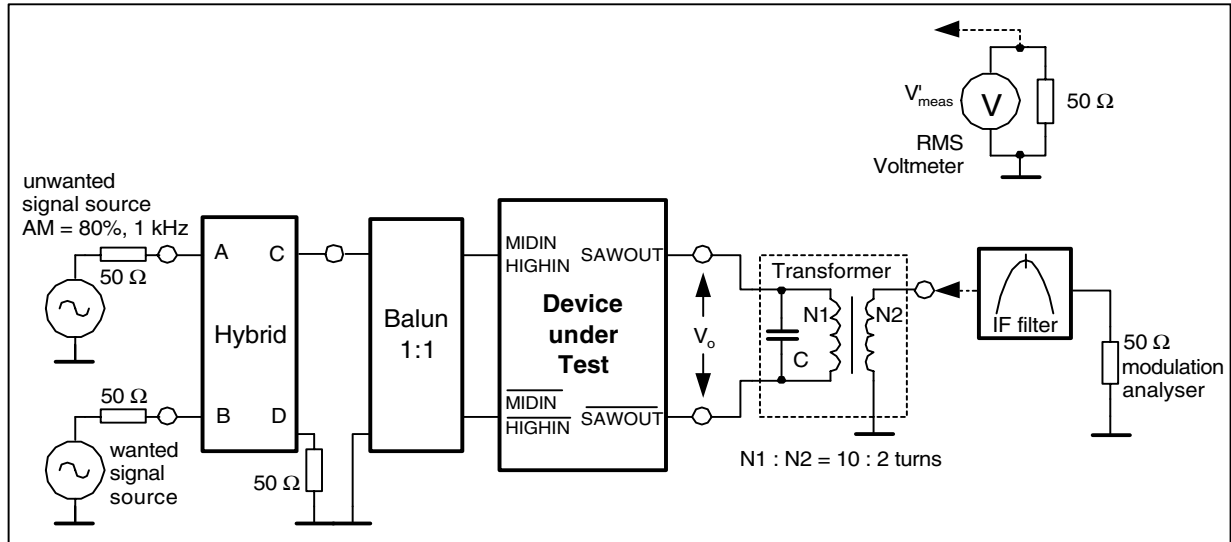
$V'_{meas}$
V
50 Ω
RMS Voltmeter

unwanted signal source AM = 80%, 1 kHz
50 Ω
A
C
Hybrid
50 Ω
B
D
wanted signal source
50 Ω
Balun 1:1
MIDIN
HIGHIN
SAWOUT
Device under Test
$\overline{\text{MIDIN}}$
$\overline{\text{HIGHIN}}$
$\overline{\text{SAWOUT}}$
$V_o$
Transformer
N1
N2
C
N1 : N2 = 10 : 2 turns
IF filter
50 Ω modulation analyser